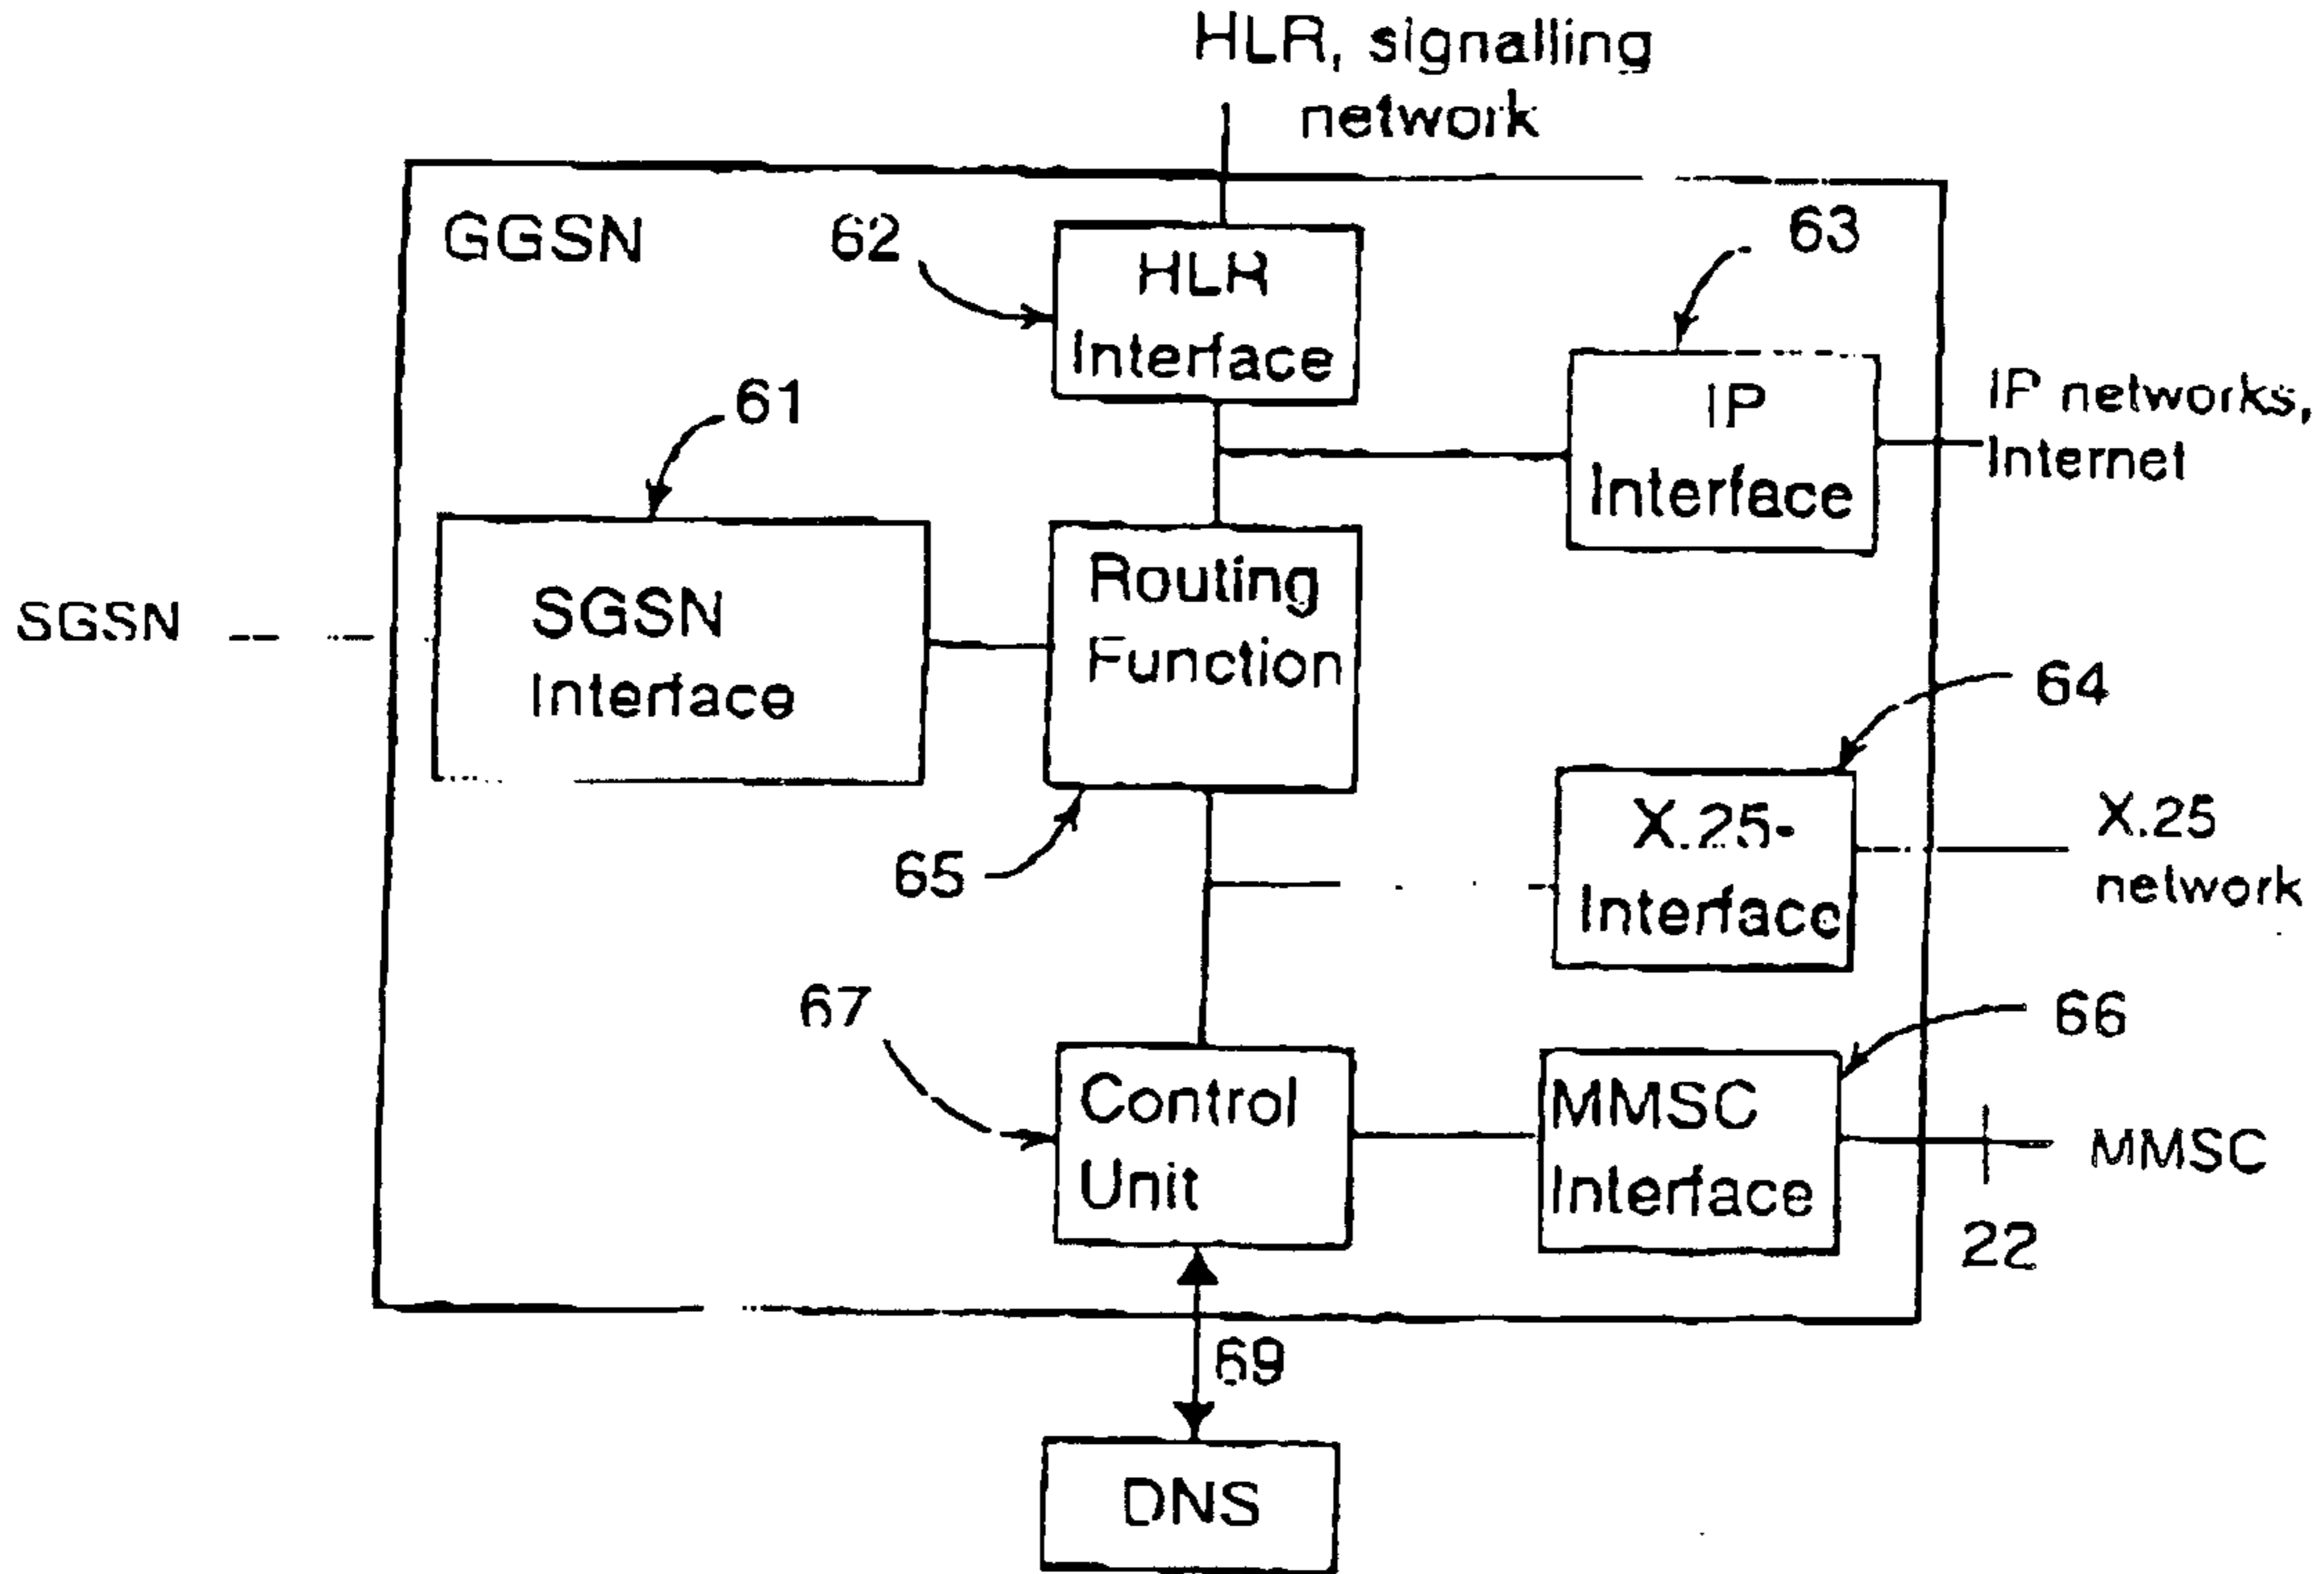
HLR, signalling network

GGSN

62

HLR Interface

63

IP Interface

IP networks, Internet

61

SGSN

SGSN Interface

Routing Function

64

65

X.25-Interface

X.25 network

67

66

Control Unit

MMSC Interface

MMSC

22

69

DNS